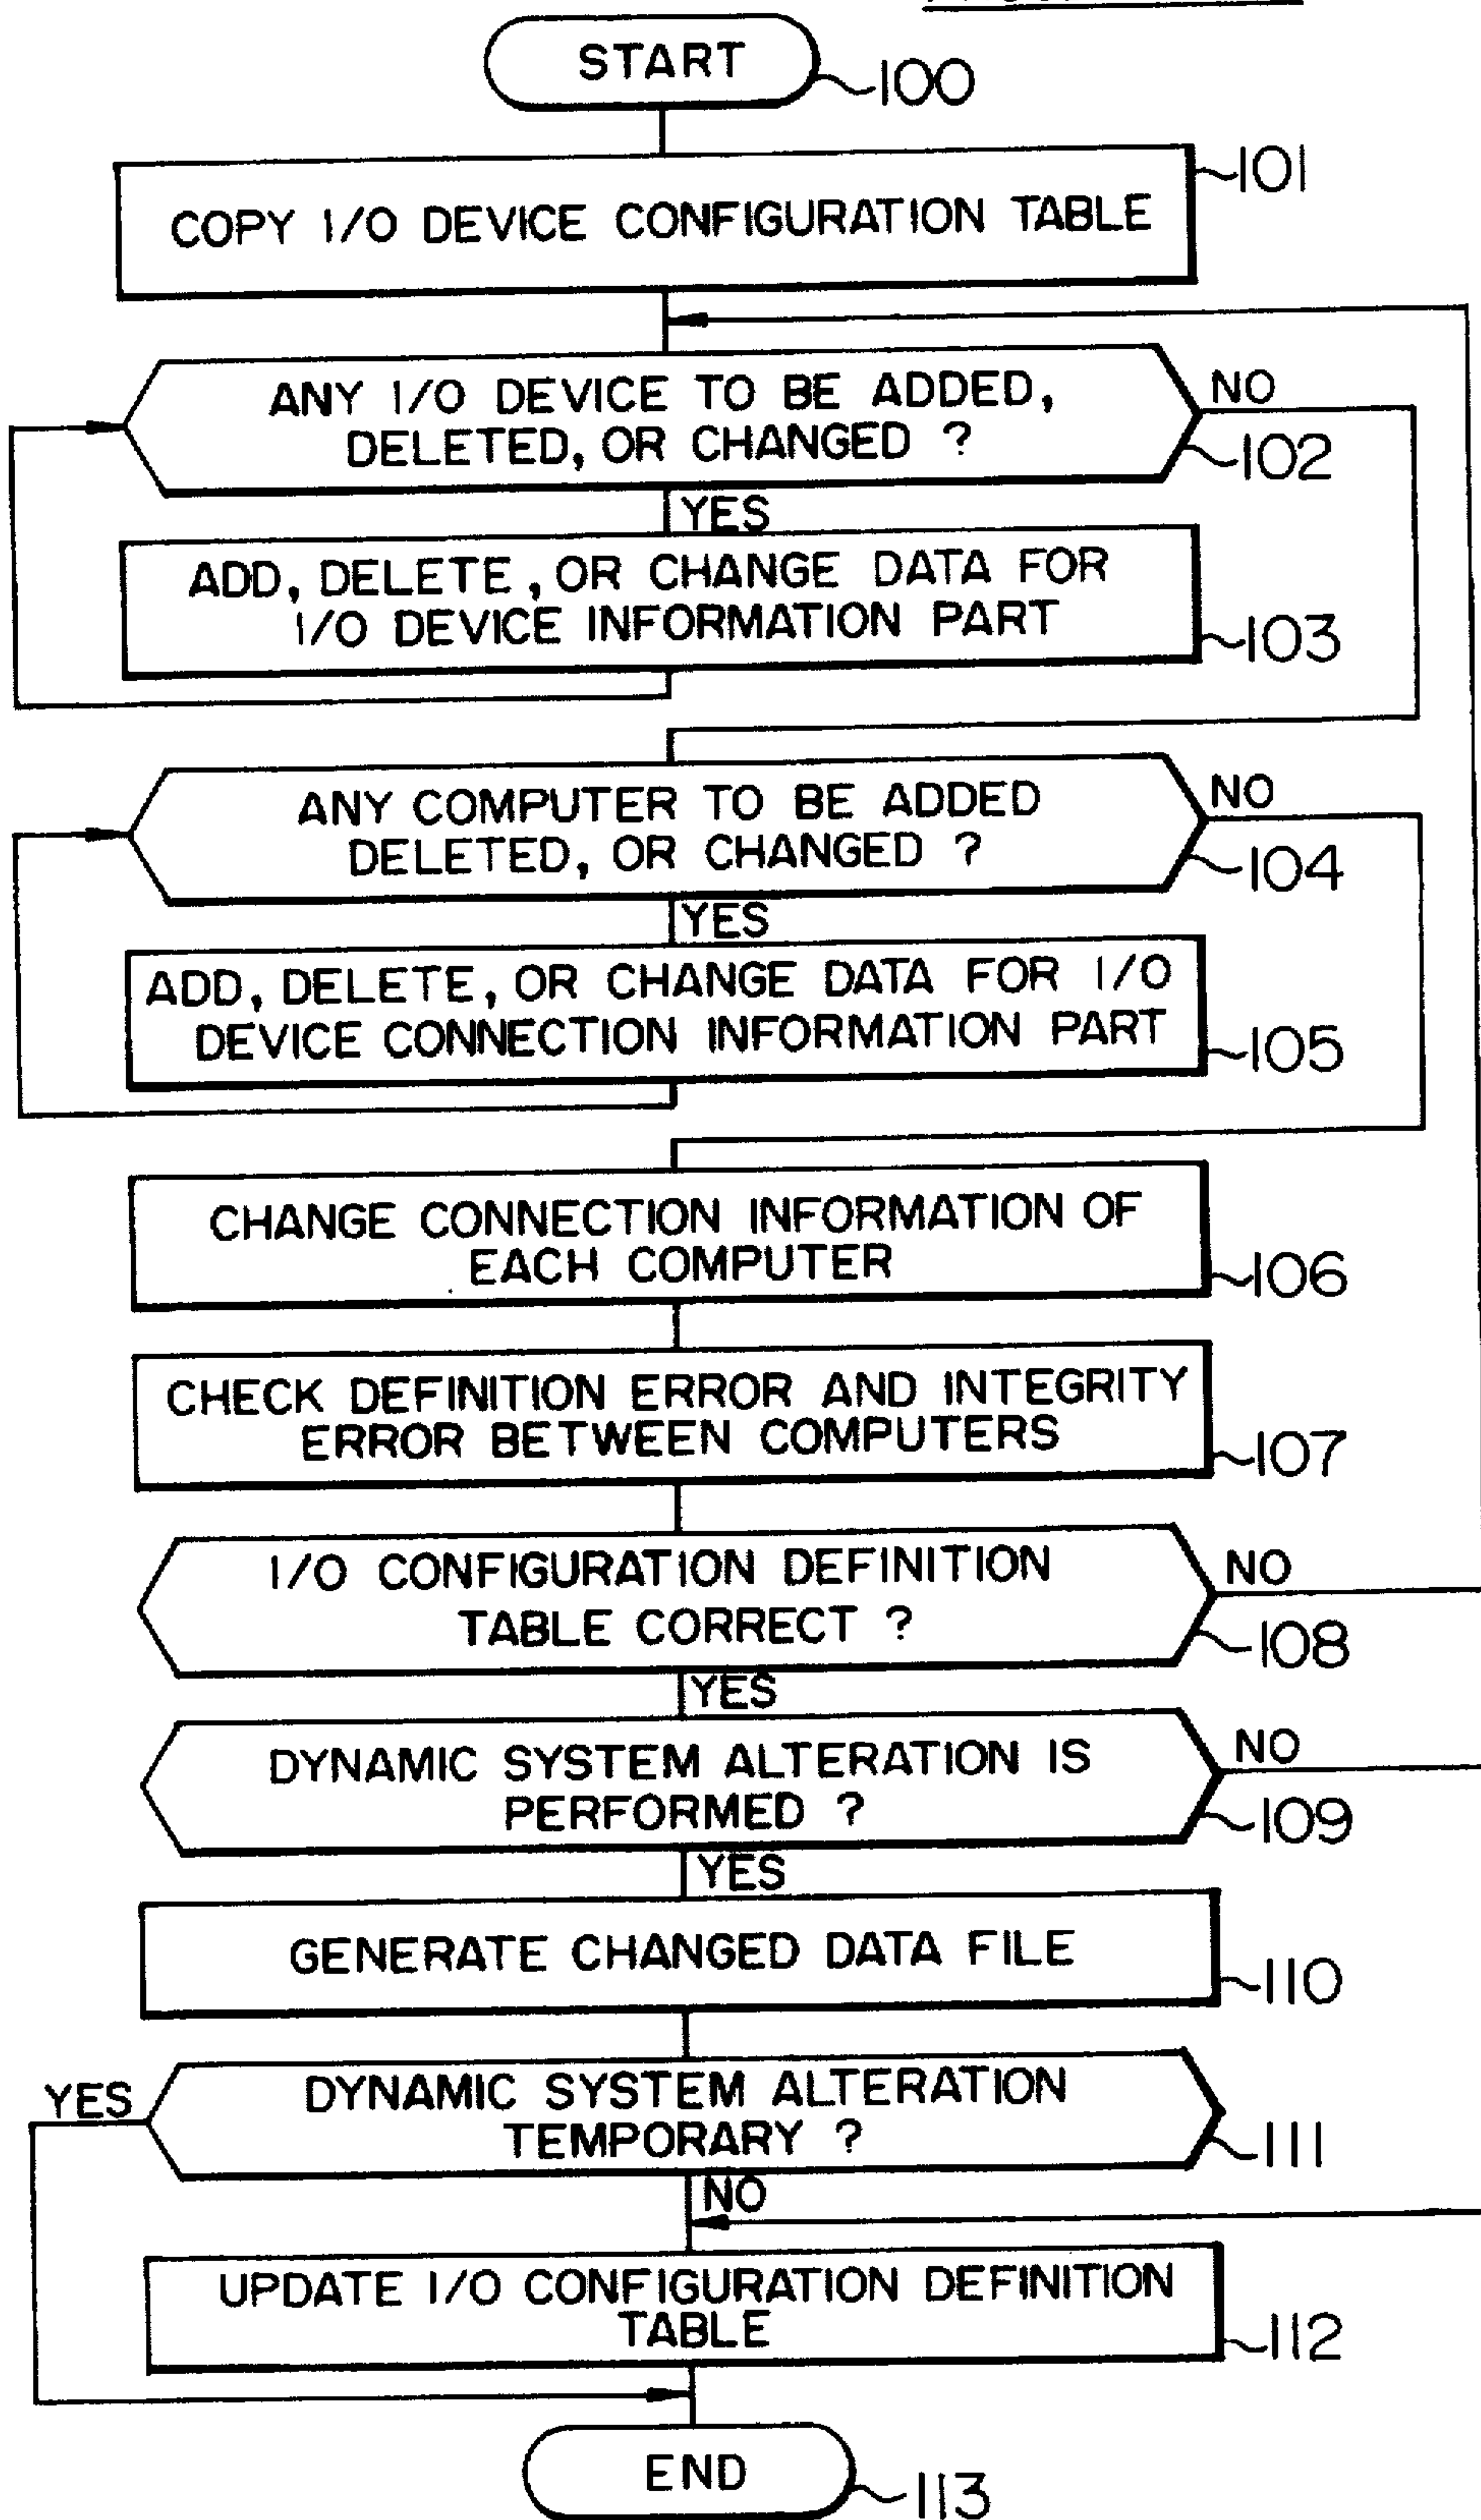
START
100
COPY I/O DEVICE CONFIGURATION TABLE
101
ANY I/O DEVICE TO BE ADDED, DELETED, OR CHANGED ?
NO
102
YES
ADD, DELETE, OR CHANGE DATA FOR I/O DEVICE INFORMATION PART
103
ANY COMPUTER TO BE ADDED DELETED, OR CHANGED ?
NO
104
YES
ADD, DELETE, OR CHANGE DATA FOR I/O DEVICE CONNECTION INFORMATION PART
105
CHANGE CONNECTION INFORMATION OF EACH COMPUTER
106
CHECK DEFINITION ERROR AND INTEGRITY ERROR BETWEEN COMPUTERS
107
I/O CONFIGURATION DEFINITION TABLE CORRECT ?
NO
108
YES
DYNAMIC SYSTEM ALTERATION IS PERFORMED ?
NO
109
YES
GENERATE CHANGED DATA FILE
110
YES
DYNAMIC SYSTEM ALTERATION TEMPORARY ?
111
NO
UPDATE I/O CONFIGURATION DEFINITION TABLE
112
END
113